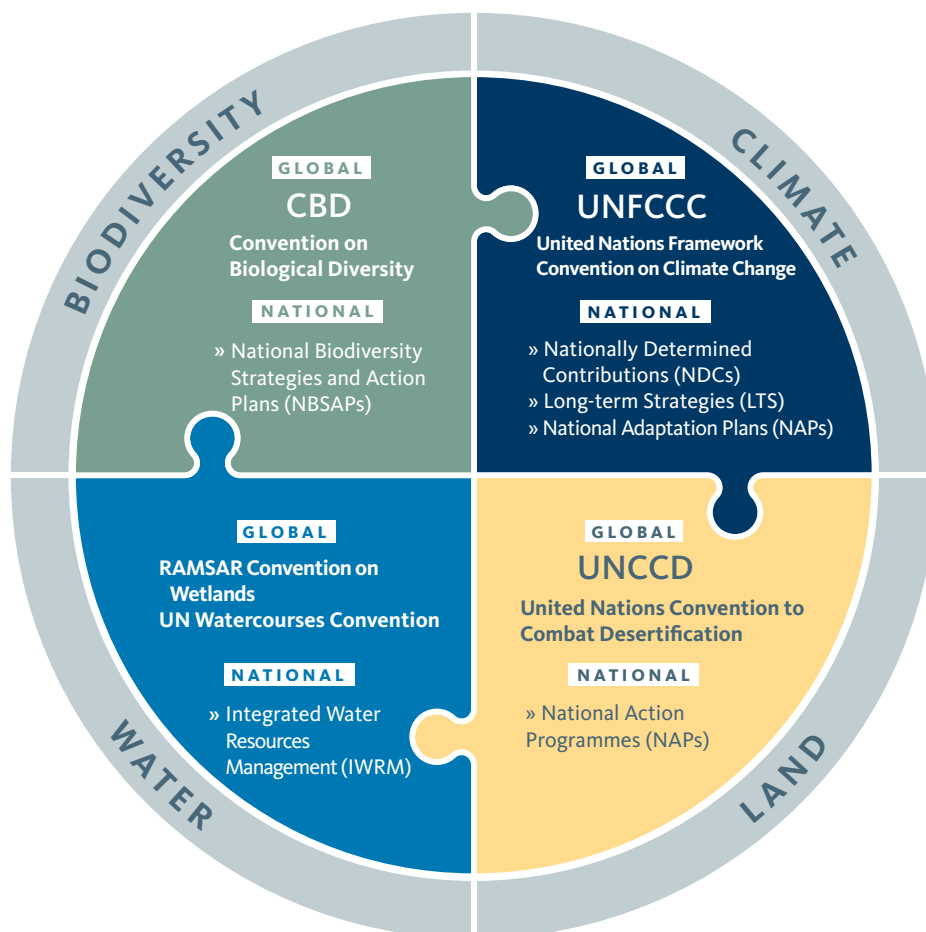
BIODIVERSITY

GLOBAL

CBD

Convention on Biological Diversity

NATIONAL

» National Biodiversity Strategies and Action Plans (NBSAPs)

CLIMATE

GLOBAL

UNFCCC

United Nations Framework Convention on Climate Change

NATIONAL

» Nationally Determined Contributions (NDCs)
» Long-term Strategies (LTS)
» National Adaptation Plans (NAPs)

WATER

GLOBAL

RAMSAR Convention on Wetlands
UN Watercourses Convention

NATIONAL

» Integrated Water Resources Management (IWRM)

LAND

GLOBAL

UNCCD

United Nations Convention to Combat Desertification

NATIONAL

» National Action Programmes (NAPs)